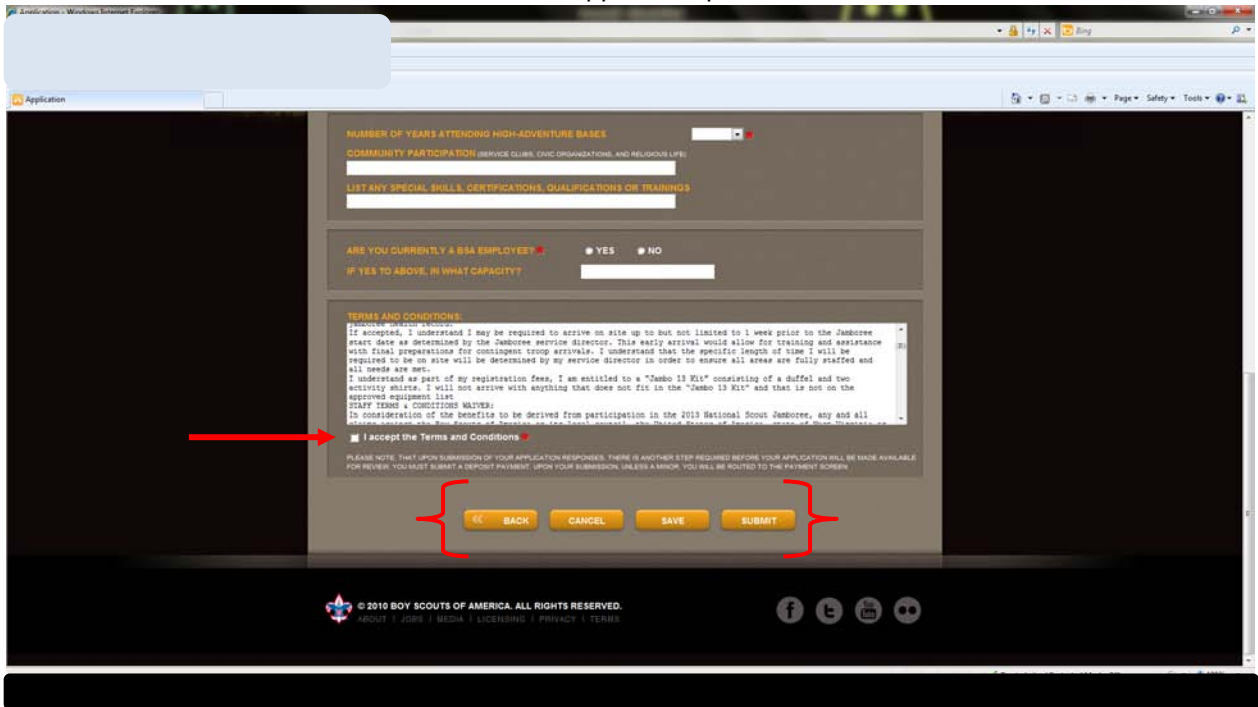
Application - Windows Internet Explorer

Bing

Application

Page ▾ Safety ▾ Tools ▾

NUMBER OF YEARS ATTENDING HIGH-ADVENTURE BASES *

COMMUNITY PARTICIPATION (SERVICE CLUBS, CIVIC ORGANIZATIONS, AND RELIGIOUS LIFE)

LIST ANY SPECIAL SKILLS, CERTIFICATIONS, QUALIFICATIONS OR TRAININGS

ARE YOU CURRENTLY A BSA EMPLOYEE? * YES NO

IF YES TO ABOVE, IN WHAT CAPACITY?

TERMS AND CONDITIONS:

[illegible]
If accepted, I understand I may be required to arrive on site up to but not limited to 1 week prior to the Jamboree start date as determined by the Jamboree service director. This early arrival would allow for training and assistance with final preparations for contingent troop arrivals. I understand that the specific length of time I will be required to be on site will be determined by my service director in order to ensure all areas are fully staffed and all needs are met.
I understand as part of my registration fees, I am entitled to a "Jambo 13 Kit" consisting of a duffel and two activity shirts. I will not arrive with anything that does not fit in the "Jambo 13 Kit" and that is not on the approved equipment list
STAFF TERMS & CONDITIONS WAIVER:
In consideration of the benefits to be derived from participation in the 2013 National Scout Jamboree, any and all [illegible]

I accept the Terms and Conditions *

PLEASE NOTE, THAT UPON SUBMISSION OF YOUR APPLICATION RESPONSES, THERE IS ANOTHER STEP REQUIRED BEFORE YOUR APPLICATION WILL BE MADE AVAILABLE FOR REVIEW. YOU MUST SUBMIT A DEPOSIT PAYMENT. UPON YOUR SUBMISSION, UNLESS A MINOR, YOU WILL BE ROUTED TO THE PAYMENT SCREEN

« BACK CANCEL SAVE SUBMIT

© 2010 BOY SCOUTS OF AMERICA. ALL RIGHTS RESERVED.
ABOUT | JOBS | MEDIA | LICENSING | PRIVACY | TERMS